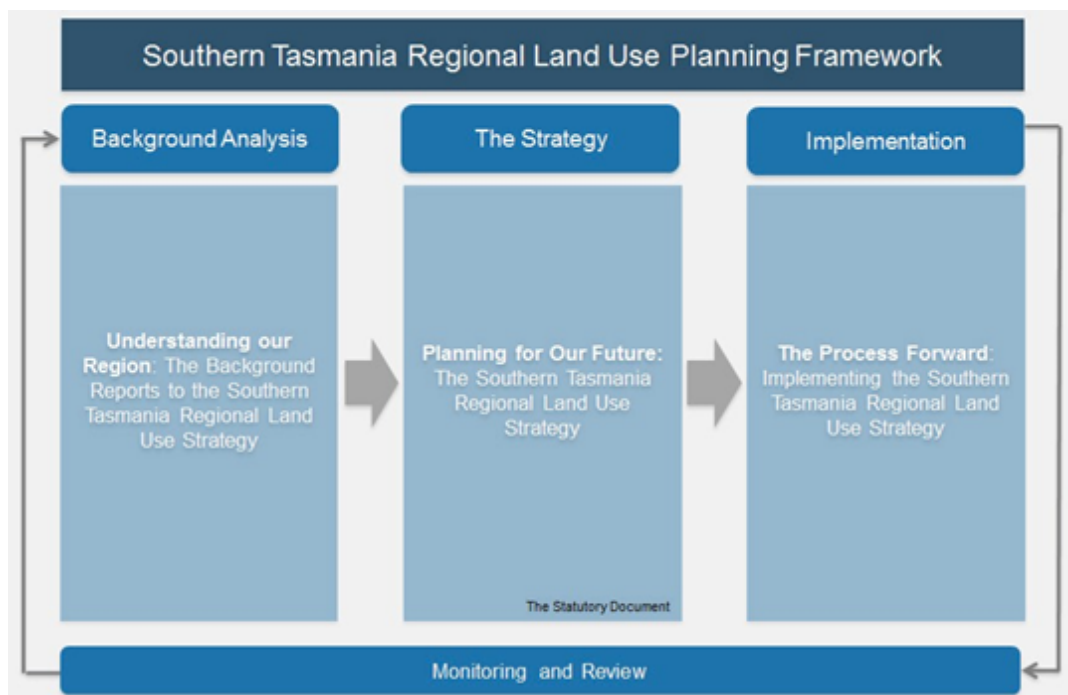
Southern Tasmania Regional Land Use Planning Framework

Background Analysis

The Strategy

Implementation

Understanding our Region: The Background Reports to the Southern Tasmania Regional Land Use Strategy

Planning for Our Future: The Southern Tasmania Regional Land Use Strategy

The Statutory Document

The Process Forward: Implementing the Southern Tasmania Regional Land Use Strategy

Monitoring and Review